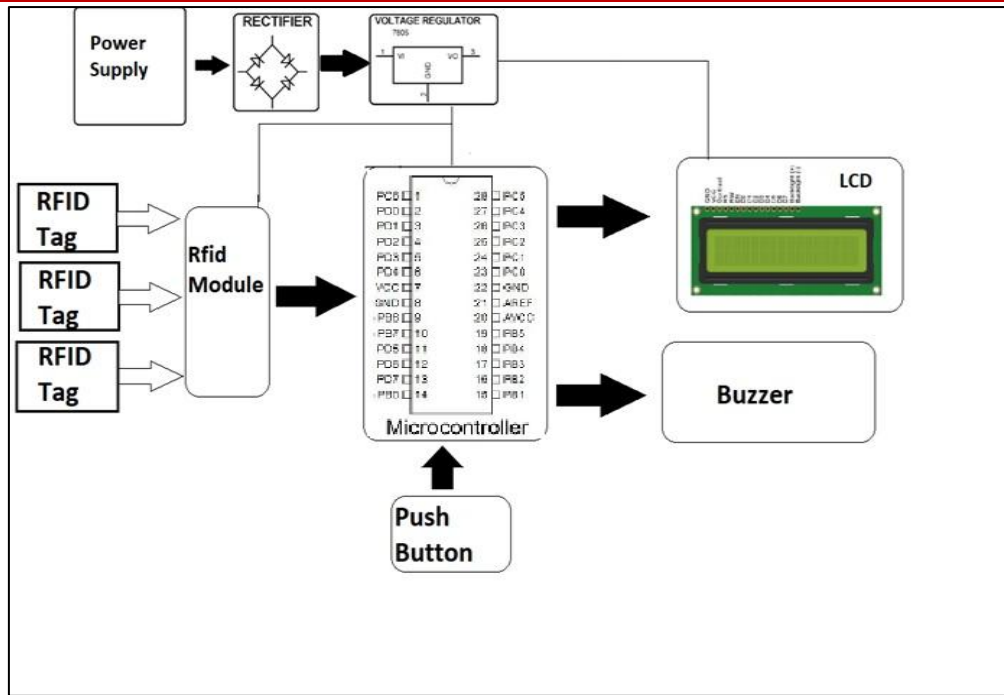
Power Supply

RECTIFIER

VOLTAGE REGULATOR
7805
1 VI VO 3
GND
2

RFID Tag

RFID Tag

RFID Tag

Rfid Module

PC6 1
PD0 2
PD1 3
PD2 4
PD3 5
PD4 6
VCC 7
GND 8
PB6 9
PB7 10
PD5 11
PD6 12
PD7 13
PB0 14

28 PC5
27 PC4
26 PC3
25 PC2
24 PC1
23 PC0
22 GND
21 AREF
20 AVCC
19 PB5
18 PB4
17 PB3
16 PB2
15 PB1

Microcontroller

LCD

Buzzer

Push Button